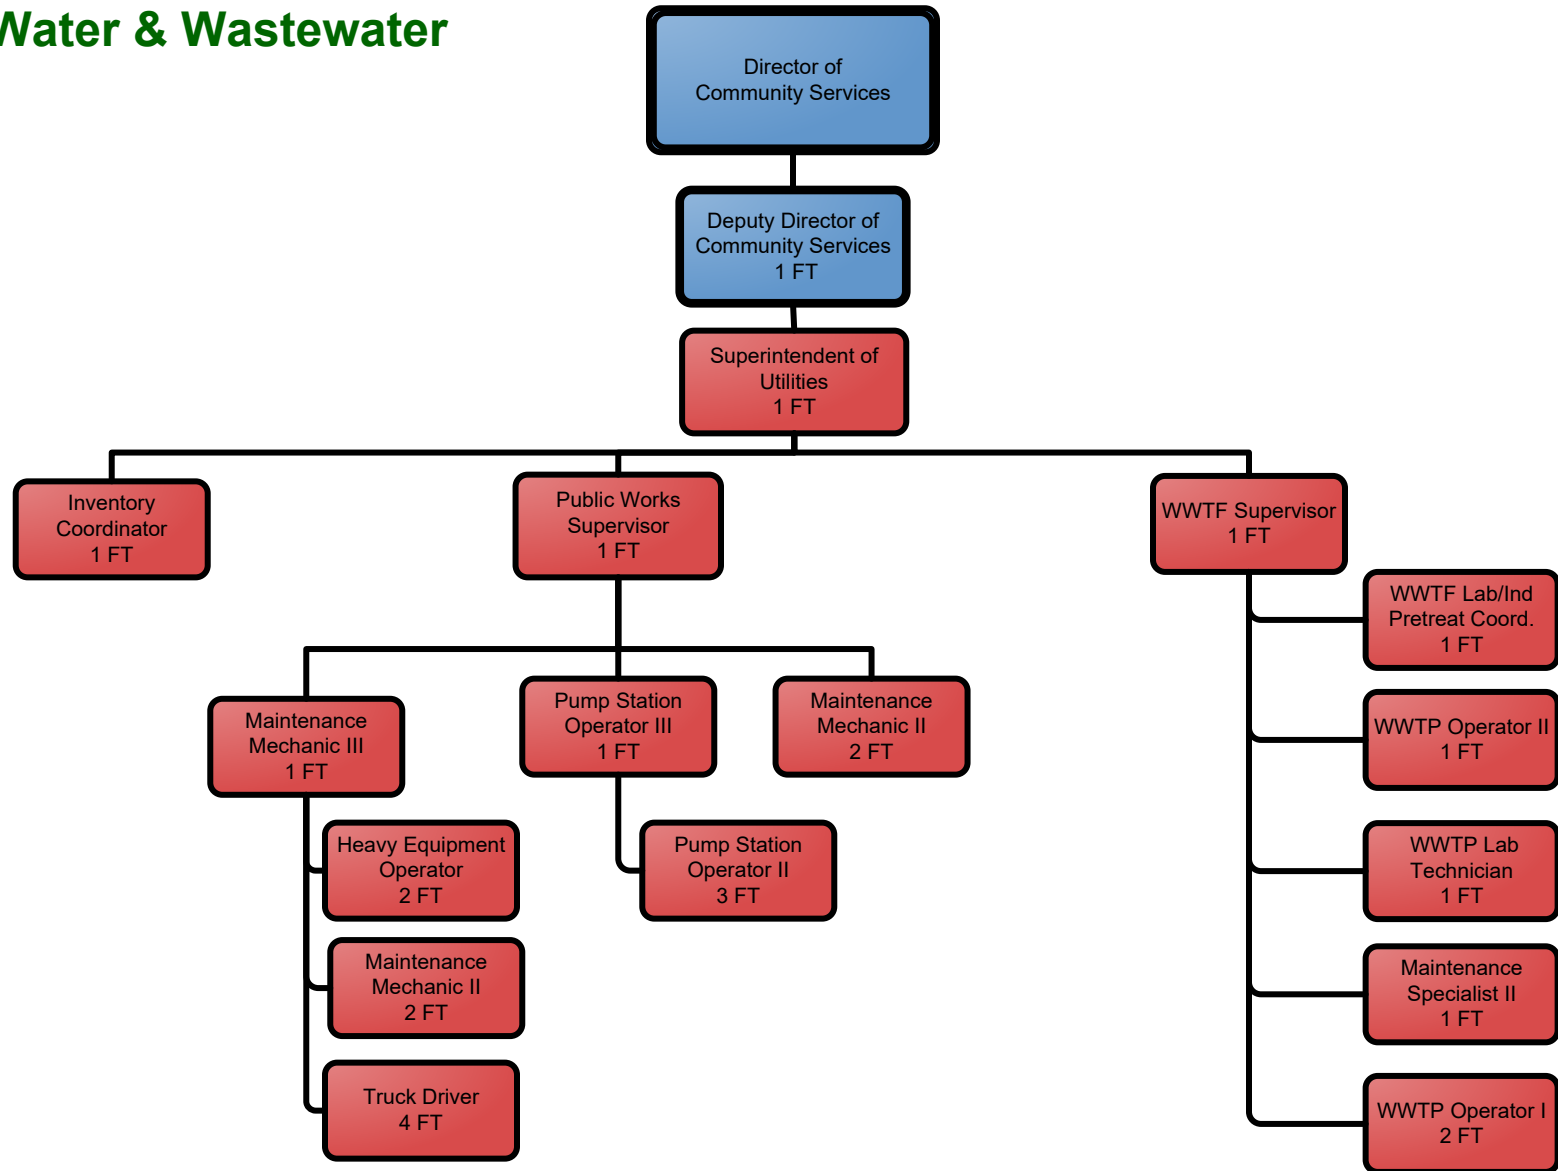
Water & Wastewater

Director of Community Services

Deputy Director of Community Services
1 FT

Superintendent of Utilities
1 FT

Inventory Coordinator
1 FT

Public Works Supervisor
1 FT

WWTF Supervisor
1 FT

WWTF Lab/Ind Pretreat Coord.
1 FT

WWTP Operator II
1 FT

WWTP Lab Technician
1 FT

Maintenance Specialist II
1 FT

WWTP Operator I
2 FT

Maintenance Mechanic III
1 FT

Pump Station Operator III
1 FT

Maintenance Mechanic II
2 FT

Heavy Equipment Operator
2 FT

Maintenance Mechanic II
2 FT

Truck Driver
4 FT

Pump Station Operator II
3 FT